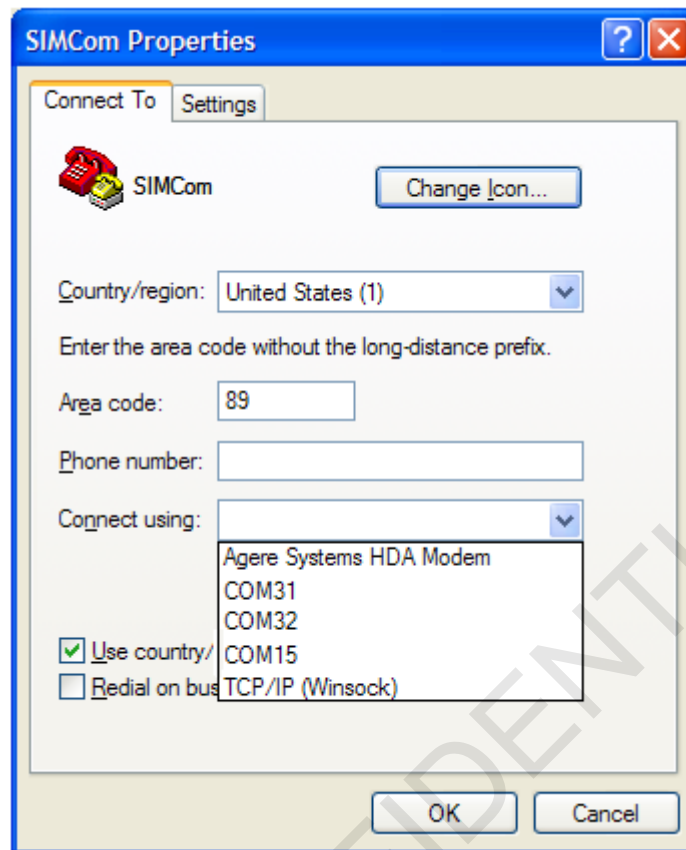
SIMCom Properties

Connect To Settings

SIMCom

Change Icon...

Country/region: United States (1)

Enter the area code without the long-distance prefix.

Area code: 89

Phone number:

Connect using:

Agere Systems HDA Modem
COM31
COM32
COM15
TCP/IP (Winsock)

Use country/

Redial on bus

OK Cancel

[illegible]IDENTI